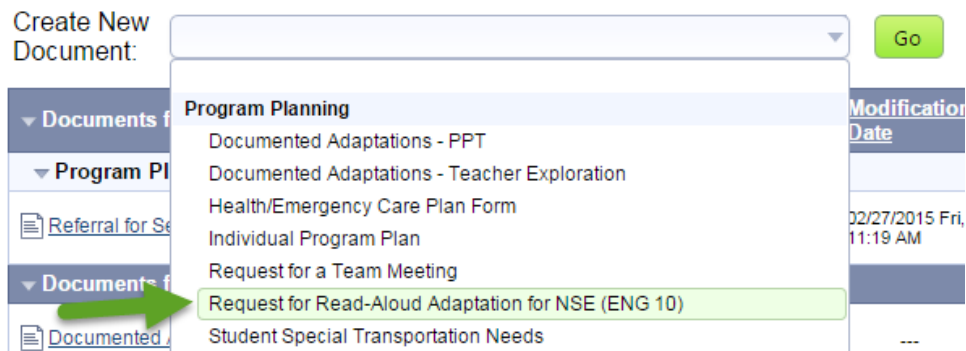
Create New Document:

Go

Documents f

Program Pl

Referral for Se

Documents f

Documented A

Modification Date

02/27/2015 Fri, 11:19 AM

---

Program Planning
Documented Adaptations - PPT
Documented Adaptations - Teacher Exploration
Health/Emergency Care Plan Form
Individual Program Plan
Request for a Team Meeting
Request for Read-Aloud Adaptation for NSE (ENG 10)
Student Special Transportation Needs